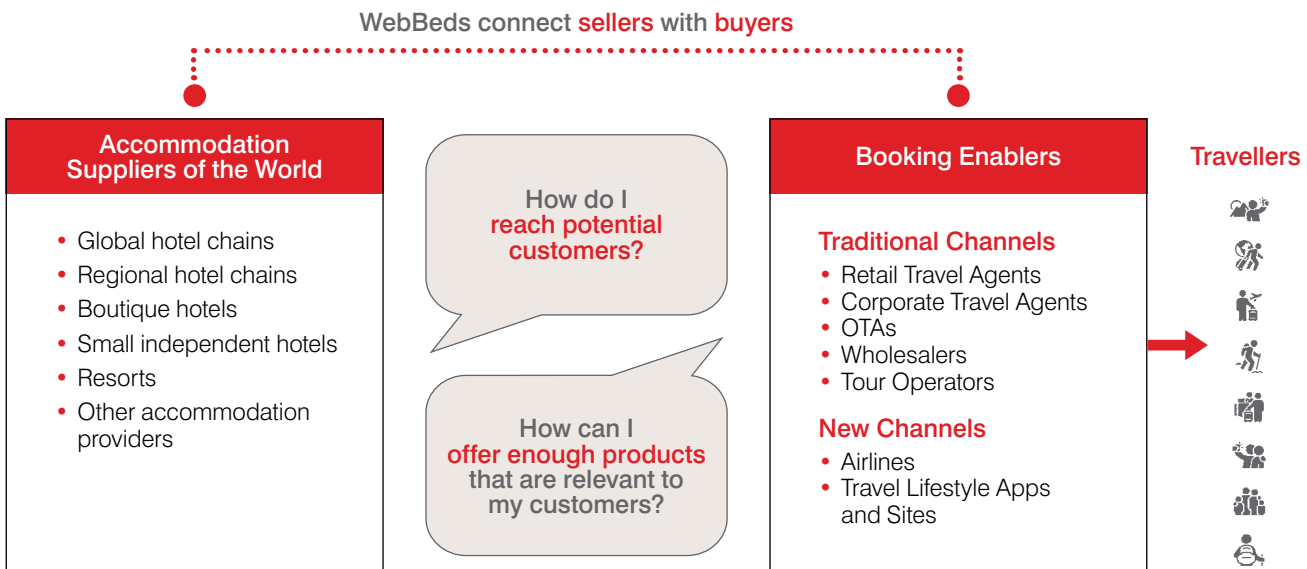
WebBeds connect sellers with buyers

Accommodation Suppliers of the World

- Global hotel chains
- Regional hotel chains
- Boutique hotels
- Small independent hotels
- Resorts
- Other accommodation providers

How do I reach potential customers?

How can I offer enough products that are relevant to my customers?

Booking Enablers

Traditional Channels
- Retail Travel Agents
- Corporate Travel Agents
- OTAs
- Wholesalers
- Tour Operators

New Channels
- Airlines
- Travel Lifestyle Apps and Sites

Travellers